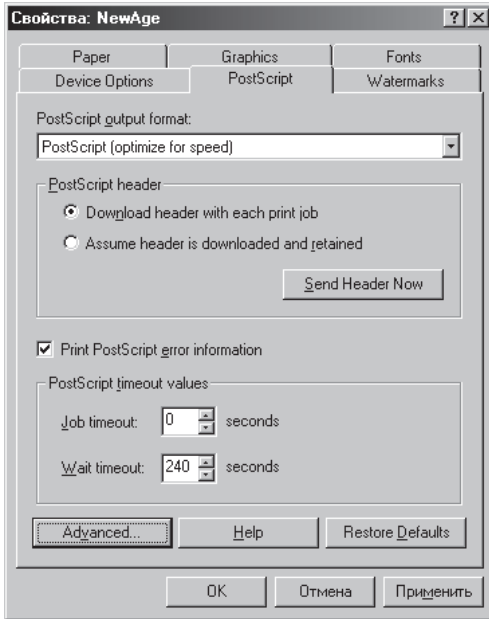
Свойства: NewAge

?
X

Paper
Graphics
Fonts
Device Options
PostScript
Watermarks

PostScript output format:
PostScript (optimize for speed)

PostScript header
Download header with each print job
Assume header is downloaded and retained
Send Header Now

Print PostScript error information

PostScript timeout values
Job timeout: 0 seconds
Wait timeout: 240 seconds

Advanced...
Help
Restore Defaults

OK
Отмена
Применить